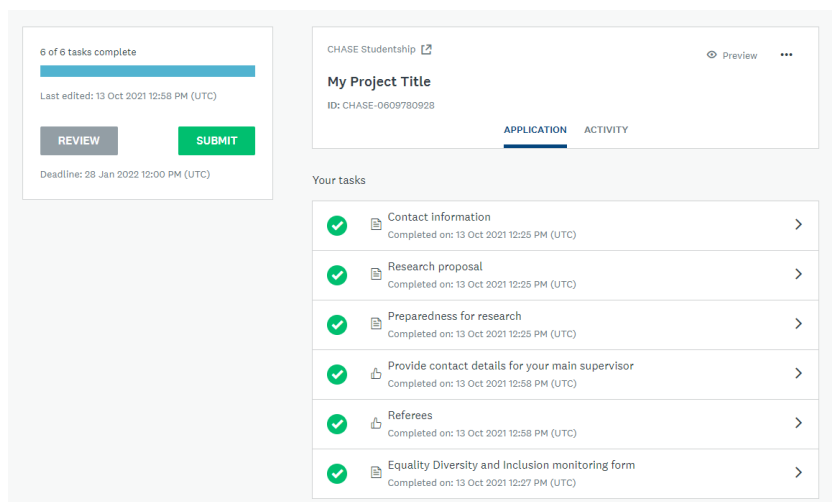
6 of 6 tasks complete

Last edited: 13 Oct 2021 12:58 PM (UTC)

REVIEW

SUBMIT

Deadline: 28 Jan 2022 12:00 PM (UTC)

CHASE Studentship

Preview

...

My Project Title

ID: CHASE-0609780928

APPLICATION

ACTIVITY

Your tasks

Contact information
Completed on: 13 Oct 2021 12:25 PM (UTC)

Research proposal
Completed on: 13 Oct 2021 12:25 PM (UTC)

Preparedness for research
Completed on: 13 Oct 2021 12:25 PM (UTC)

Provide contact details for your main supervisor
Completed on: 13 Oct 2021 12:58 PM (UTC)

Referees
Completed on: 13 Oct 2021 12:58 PM (UTC)

Equality Diversity and Inclusion monitoring form
Completed on: 13 Oct 2021 12:27 PM (UTC)